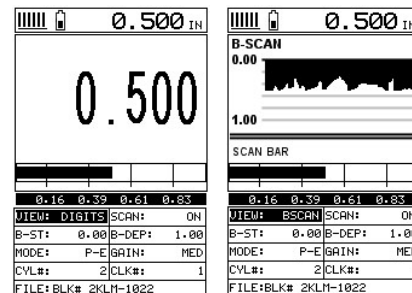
0.500 IN

0.500

0.16 0.39 0.61 0.83

| VIEW: DIGITS | SCAN: ON |
|---|---|
| B-ST: 0.00 | B-DEP: 1.00 |
| MODE: P-E | GAIN: MED |
| CYL#: 2 | CLK#: 1 |

FILE: BLK# 2KLM-1022

0.500 IN

B-SCAN

0.00

1.00

SCAN BAR

0.16 0.39 0.61 0.83

| VIEW: BSCAN | SCAN: ON |
|---|---|
| B-ST: 0.00 | B-DEP: 1.0 |
| MODE: P-E | GAIN: MEI |
| CYL#: 2 | CLK#: |

FILE:BLK# 2KLM-1022